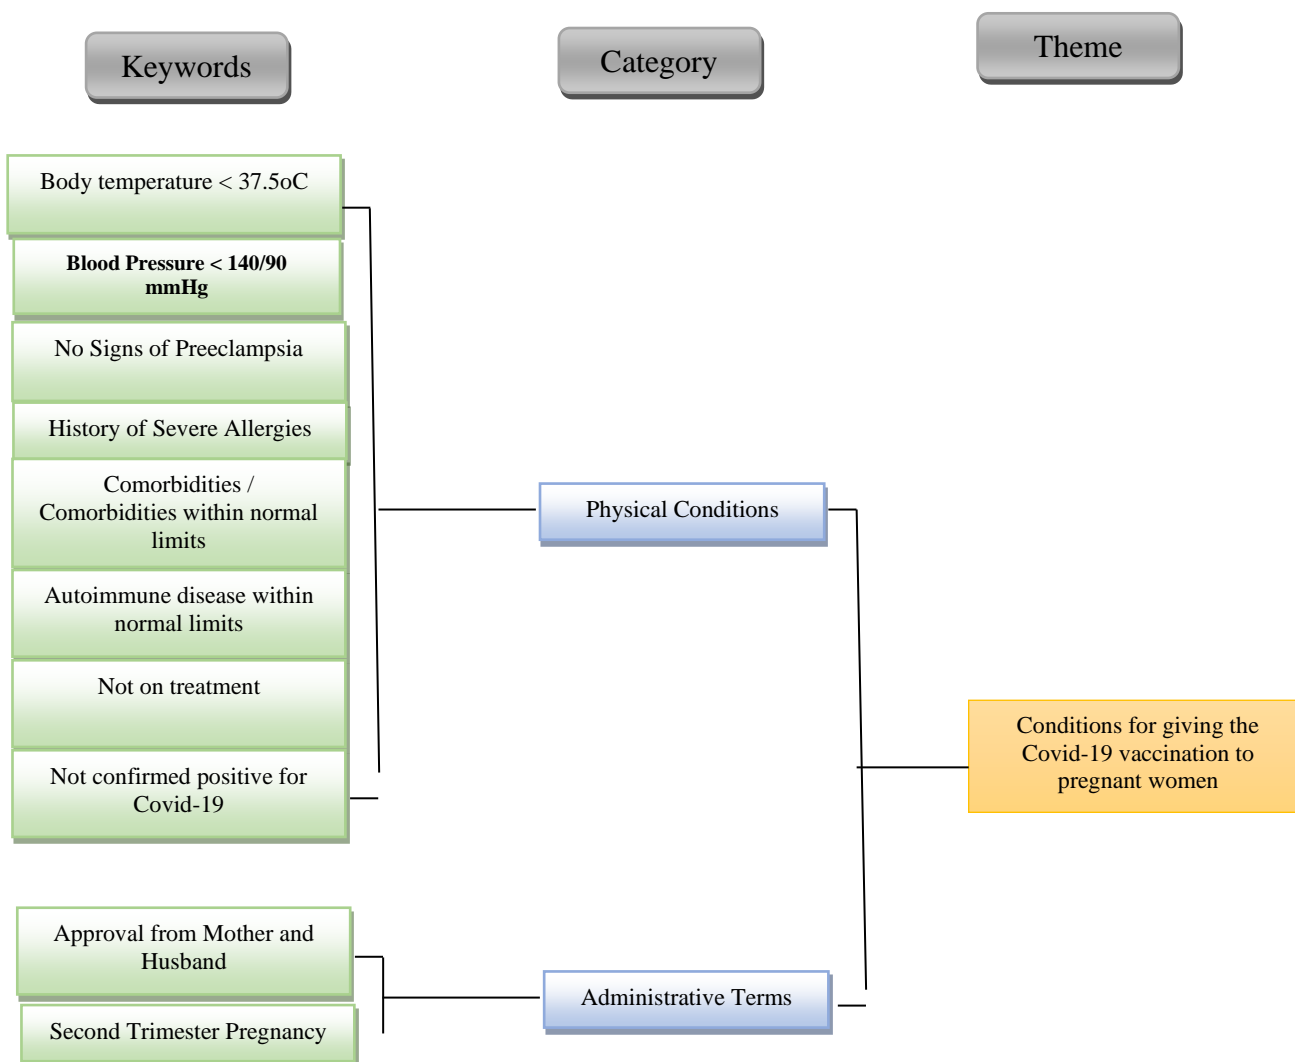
Keywords

Category

Theme

Body temperature < 37.5oC

**Blood Pressure < 140/90 mmHg**

No Signs of Preeclampsia

History of Severe Allergies

Comorbidities / Comorbidities within normal limits

Autoimmune disease within normal limits

Not on treatment

Not confirmed positive for Covid-19

Physical Conditions

Conditions for giving the Covid-19 vaccination to pregnant women

Approval from Mother and Husband

Second Trimester Pregnancy

Administrative Terms